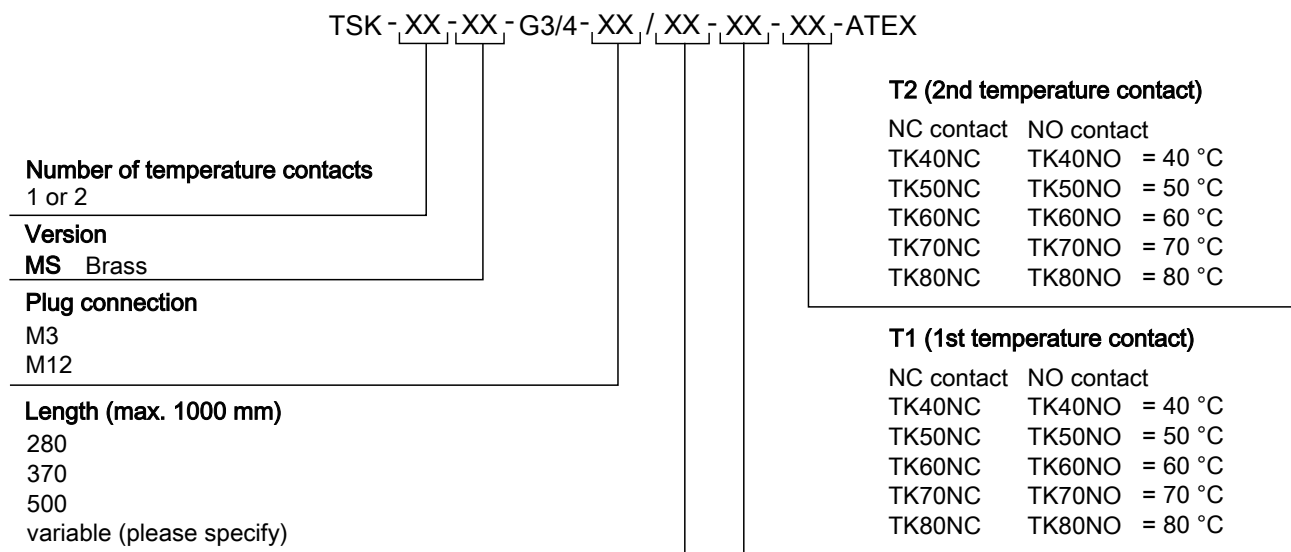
TSK - XX - XX - G3/4 - XX / XX - XX - XX - ATEX

Number of temperature contacts
1 or 2

Version
MS Brass

Plug connection
M3
M12

Length (max. 1000 mm)
280
370
500
variable (please specify)

T2 (2nd temperature contact)

| NC contact | NO contact | |
|---|---|---|
| TK40NC | TK40NO | = 40 °C |
| TK50NC | TK50NO | = 50 °C |
| TK60NC | TK60NO | = 60 °C |
| TK70NC | TK70NO | = 70 °C |
| TK80NC | TK80NO | = 80 °C |

T1 (1st temperature contact)

| NC contact | NO contact | |
|---|---|---|
| TK40NC | TK40NO | = 40 °C |
| TK50NC | TK50NO | = 50 °C |
| TK60NC | TK60NO | = 60 °C |
| TK70NC | TK70NO | = 70 °C |
| TK80NC | TK80NO | = 80 °C |